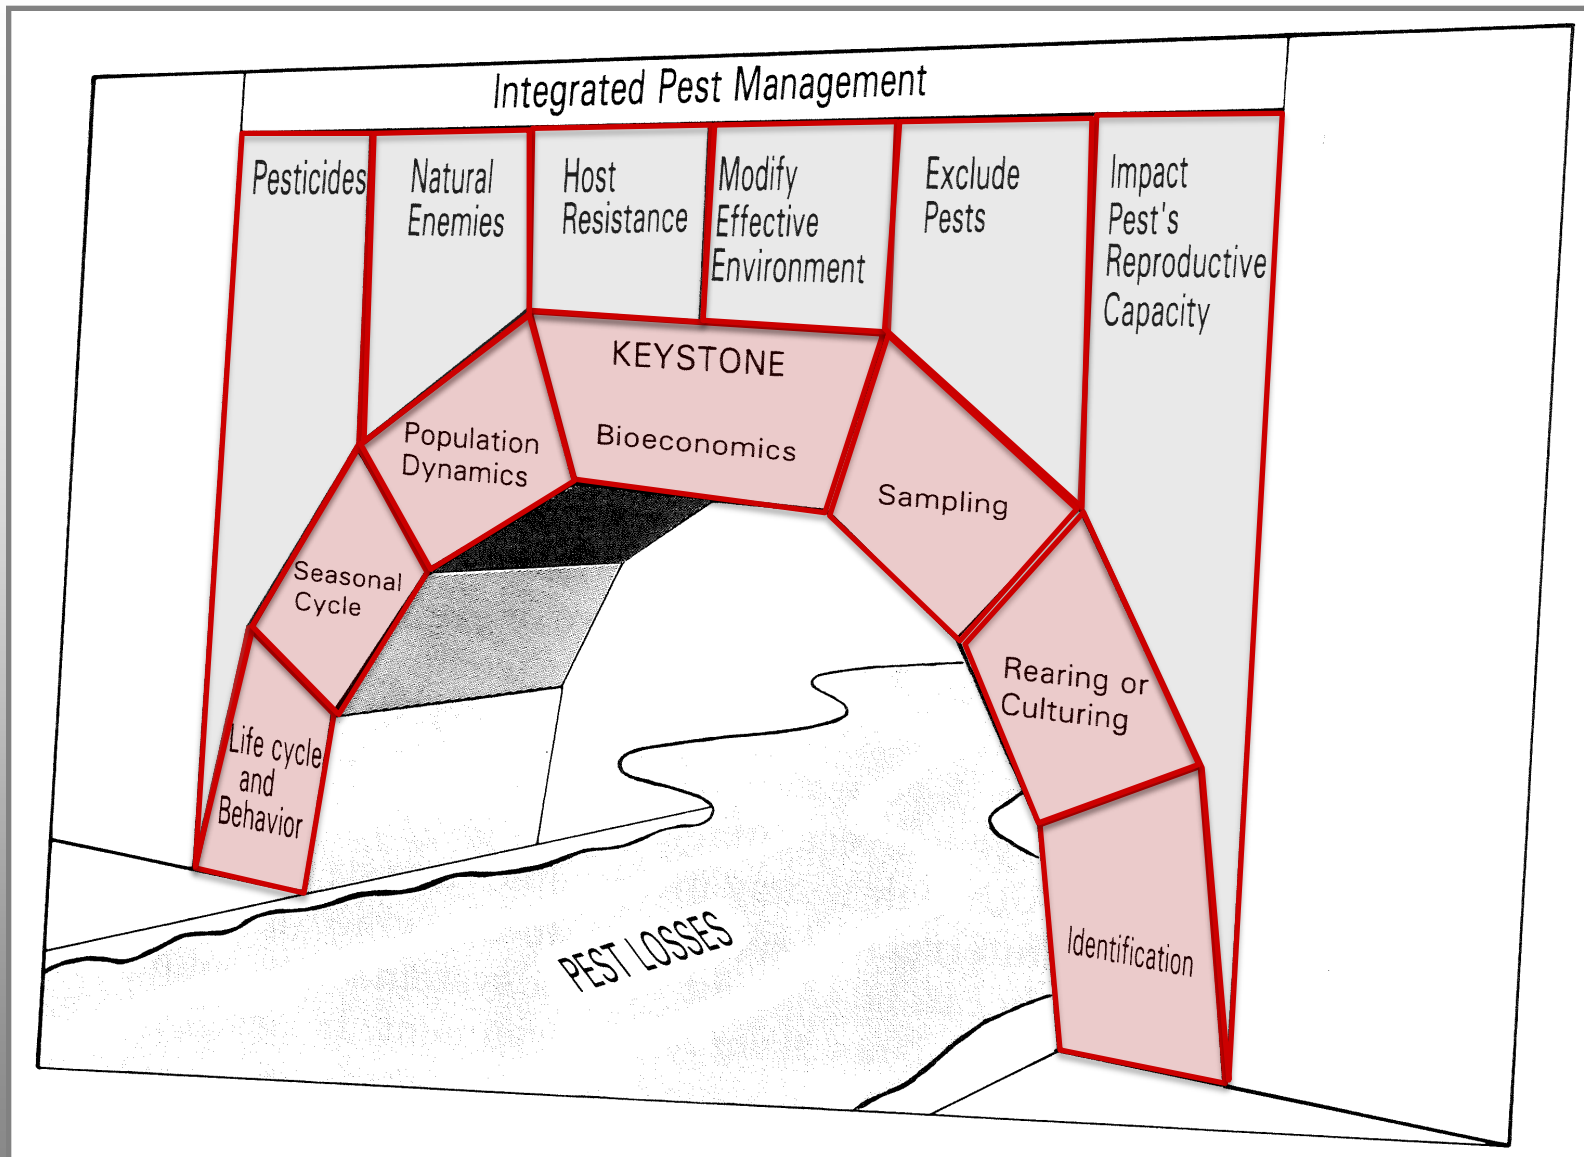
Integrated Pest Management

Pesticides

Natural Enemies

Host Resistance

Modify Effective Environment

Exclude Pests

Impact Pest's Reproductive Capacity

KEYSTONE

Bioeconomics

Population Dynamics

Sampling

Seasonal Cycle

Rearing or Culturing

Life cycle and Behavior

Identification

PEST LOSSES